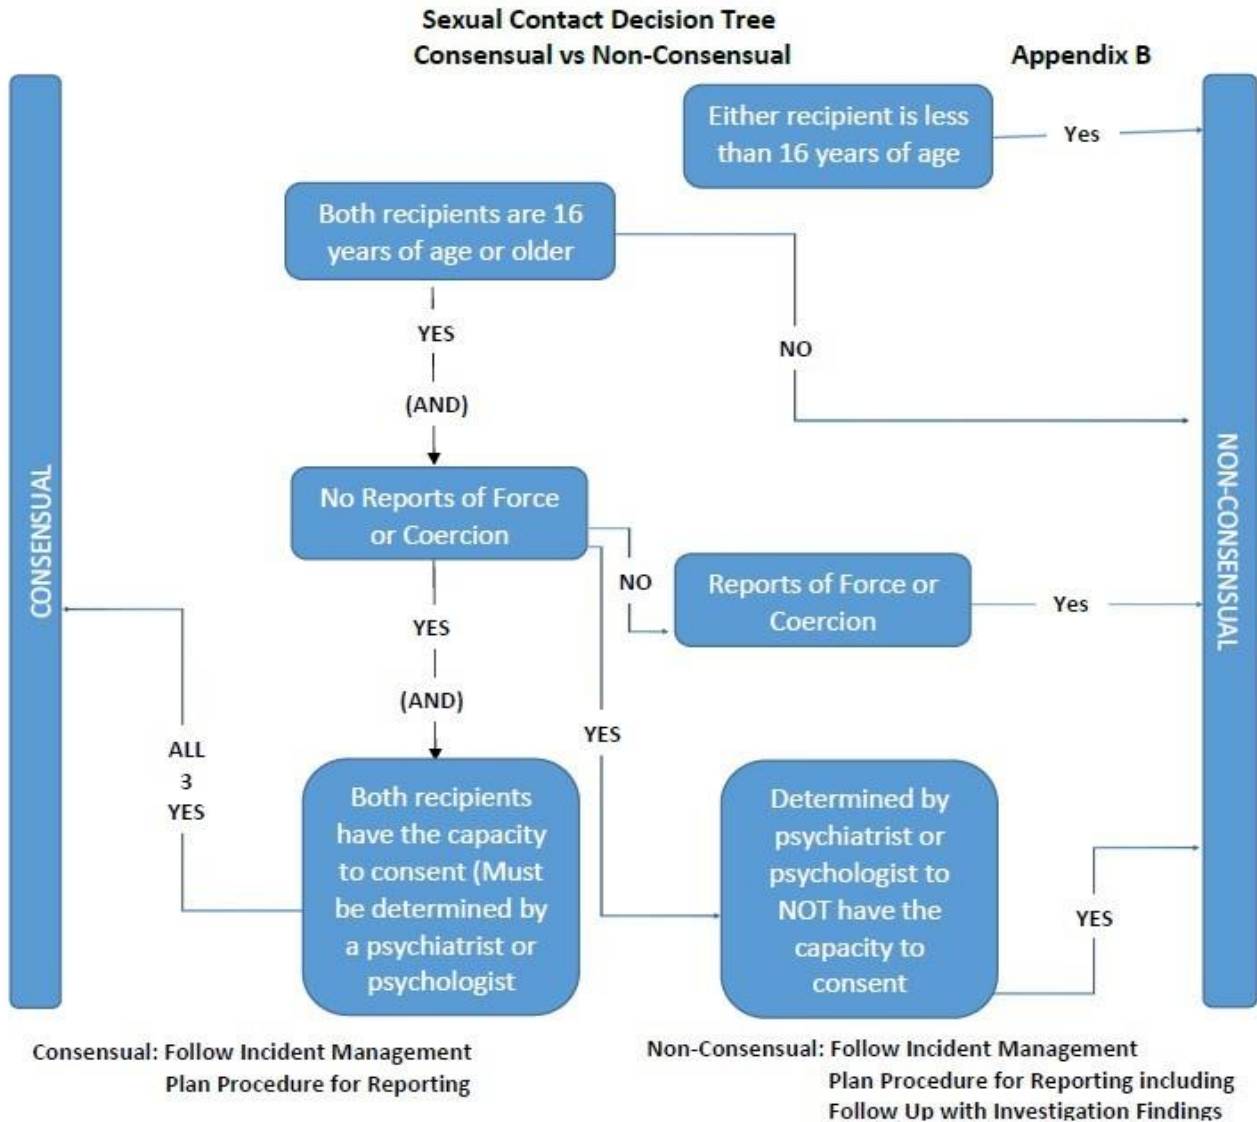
Sexual Contact Decision Tree
Consensual vs Non-Consensual

Appendix B

CONSENSUAL

Either recipient is less than 16 years of age

Yes

Both recipients are 16 years of age or older

YES

(AND)

NO

No Reports of Force or Coercion

NO

Reports of Force or Coercion

Yes

YES

(AND)

YES

ALL 3 YES

Both recipients have the capacity to consent (Must be determined by a psychiatrist or psychologist

Determined by psychiatrist or psychologist to NOT have the capacity to consent

YES

NON-CONSENSUAL

Consensual: Follow Incident Management Plan Procedure for Reporting

Non-Consensual: Follow Incident Management Plan Procedure for Reporting including Follow Up with Investigation Findings